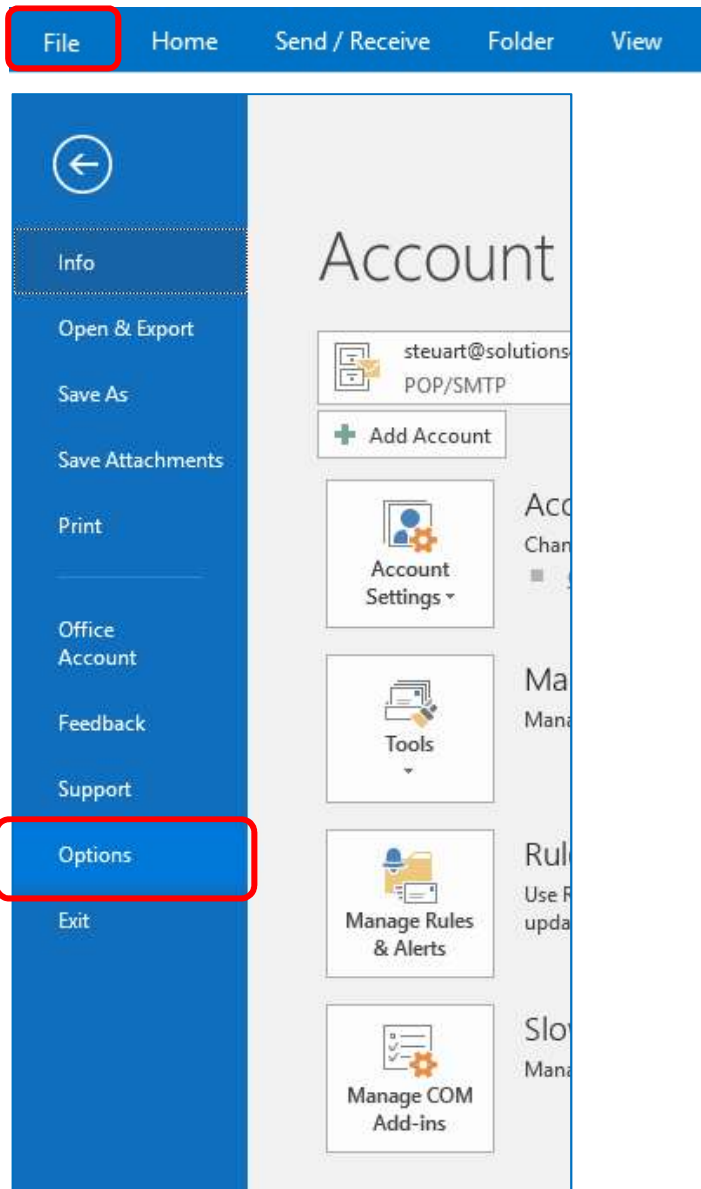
File Home Send / Receive Folder View

Info

Open & Export

Save As

Save Attachments

Print

Office Account

Feedback

Support

Options

Exit

Account

steuart@solutions

POP/SMTP

Add Account

Account Settings

Acc

Chan

Tools

Ma

Mana

Manage Rules & Alerts

Rul

Use R

upda

Manage COM Add-ins

Slo

Mana